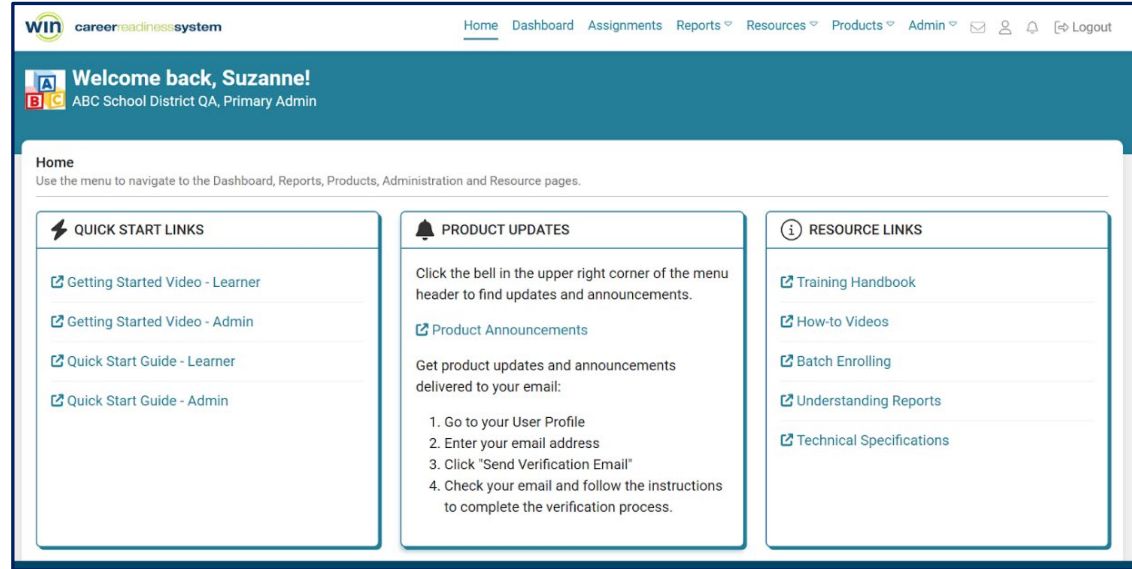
win careerreadinesssystem

Home Dashboard Assignments Reports Resources Products Admin Logout

A B C

Welcome back, Suzanne!
ABC School District QA, Primary Admin

Home
Use the menu to navigate to the Dashboard, Reports, Products, Administration and Resource pages.

QUICK START LINKS

Getting Started Video - Learner

Getting Started Video - Admin

Quick Start Guide - Learner

Quick Start Guide - Admin

PRODUCT UPDATES

Click the bell in the upper right corner of the menu header to find updates and announcements.

Product Announcements

Get product updates and announcements delivered to your email:

1. Go to your User Profile
2. Enter your email address
3. Click "Send Verification Email"
4. Check your email and follow the instructions to complete the verification process.

RESOURCE LINKS

Training Handbook

How-to Videos

Batch Enrolling

Understanding Reports

Technical Specifications